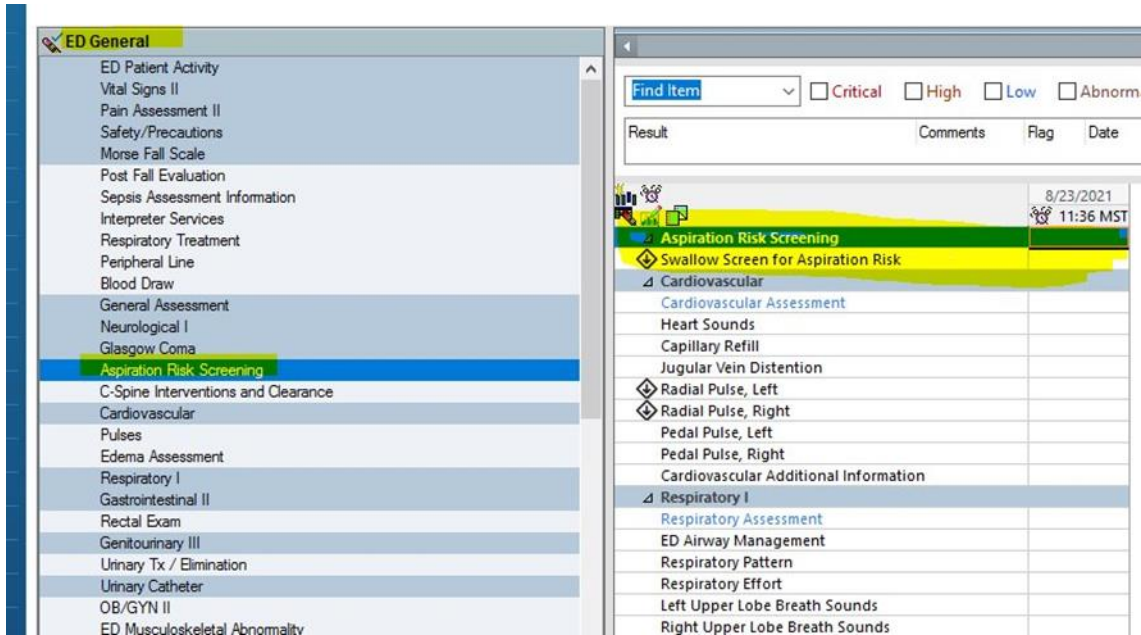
ED General

ED Patient Activity
Vital Signs II
Pain Assessment II
Safety/Precautions
Morse Fall Scale
Post Fall Evaluation
Sepsis Assessment Information
Interpreter Services
Respiratory Treatment
Peripheral Line
Blood Draw
General Assessment
Neurological I
Glasgow Coma
Aspiration Risk Screening
C-Spine Interventions and Clearance
Cardiovascular
Pulses
Edema Assessment
Respiratory I
Gastrointestinal II
Rectal Exam
Genitourinary III
Urinary Tx / Elimination
Urinary Catheter
OB/GYN II
ED Musculoskeletal Abnormality

Find Item
Critical
High
Low
Abnorm

| Result | Comments | Flag | Date |
|---|---|---|---|

8/23/2021
11:36 MST

Aspiration Risk Screening
Swallow Screen for Aspiration Risk
Cardiovascular
Cardiovascular Assessment
Heart Sounds
Capillary Refill
Jugular Vein Distention
Radial Pulse, Left
Radial Pulse, Right
Pedal Pulse, Left
Pedal Pulse, Right
Cardiovascular Additional Information
Respiratory I
Respiratory Assessment
ED Airway Management
Respiratory Pattern
Respiratory Effort
Left Upper Lobe Breath Sounds
Right Upper Lobe Breath Sounds